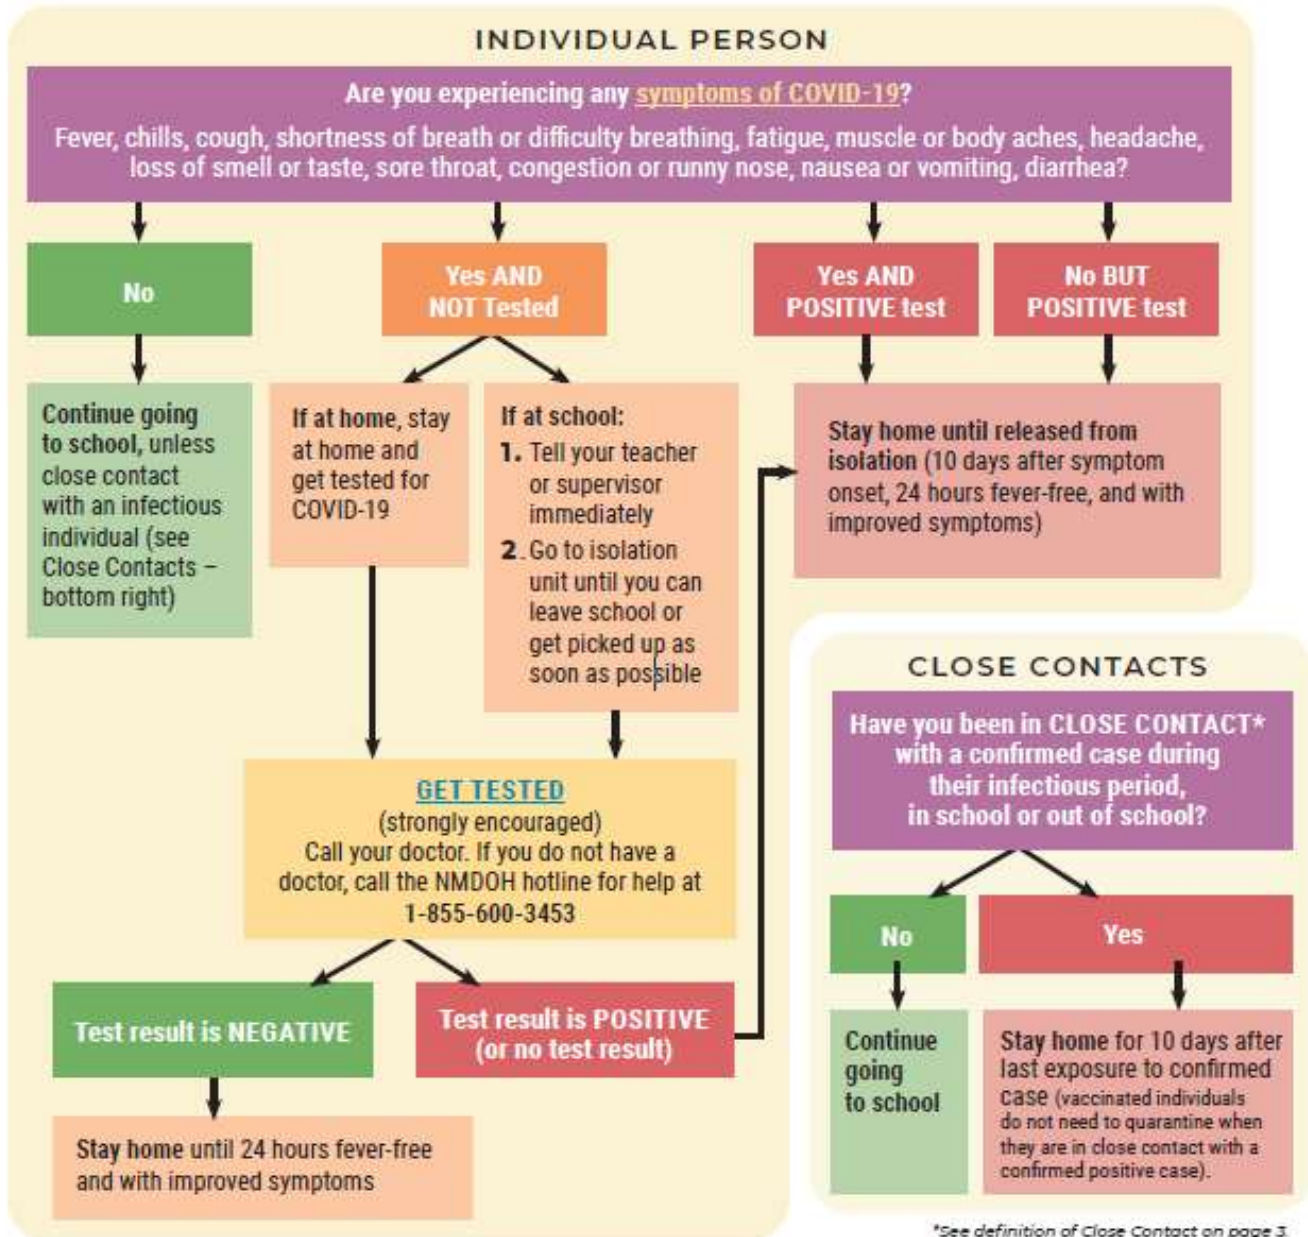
INDIVIDUAL PERSON

Are you experiencing any symptoms of COVID-19?
Fever, chills, cough, shortness of breath or difficulty breathing, fatigue, muscle or body aches, headache, loss of smell or taste, sore throat, congestion or runny nose, nausea or vomiting, diarrhea?

No

Yes AND NOT Tested

Yes AND POSITIVE test

No BUT POSITIVE test

Continue going to school, unless close contact with an infectious individual (see Close Contacts – bottom right)

If at home, stay at home and get tested for COVID-19

If at school:
1. Tell your teacher or supervisor immediately
2. Go to isolation unit until you can leave school or get picked up as soon as possible

Stay home until released from isolation (10 days after symptom onset, 24 hours fever-free, and with improved symptoms)

GET TESTED
(strongly encouraged)
Call your doctor. If you do not have a doctor, call the NMDOH hotline for help at 1-855-600-3453

Test result is NEGATIVE

Test result is POSITIVE (or no test result)

Stay home until 24 hours fever-free and with improved symptoms

CLOSE CONTACTS

Have you been in CLOSE CONTACT* with a confirmed case during their infectious period, in school or out of school?

No

Yes

Continue going to school

Stay home for 10 days after last exposure to confirmed case (vaccinated individuals do not need to quarantine when they are in close contact with a confirmed positive case).

*See definition of Close Contact on page 3.